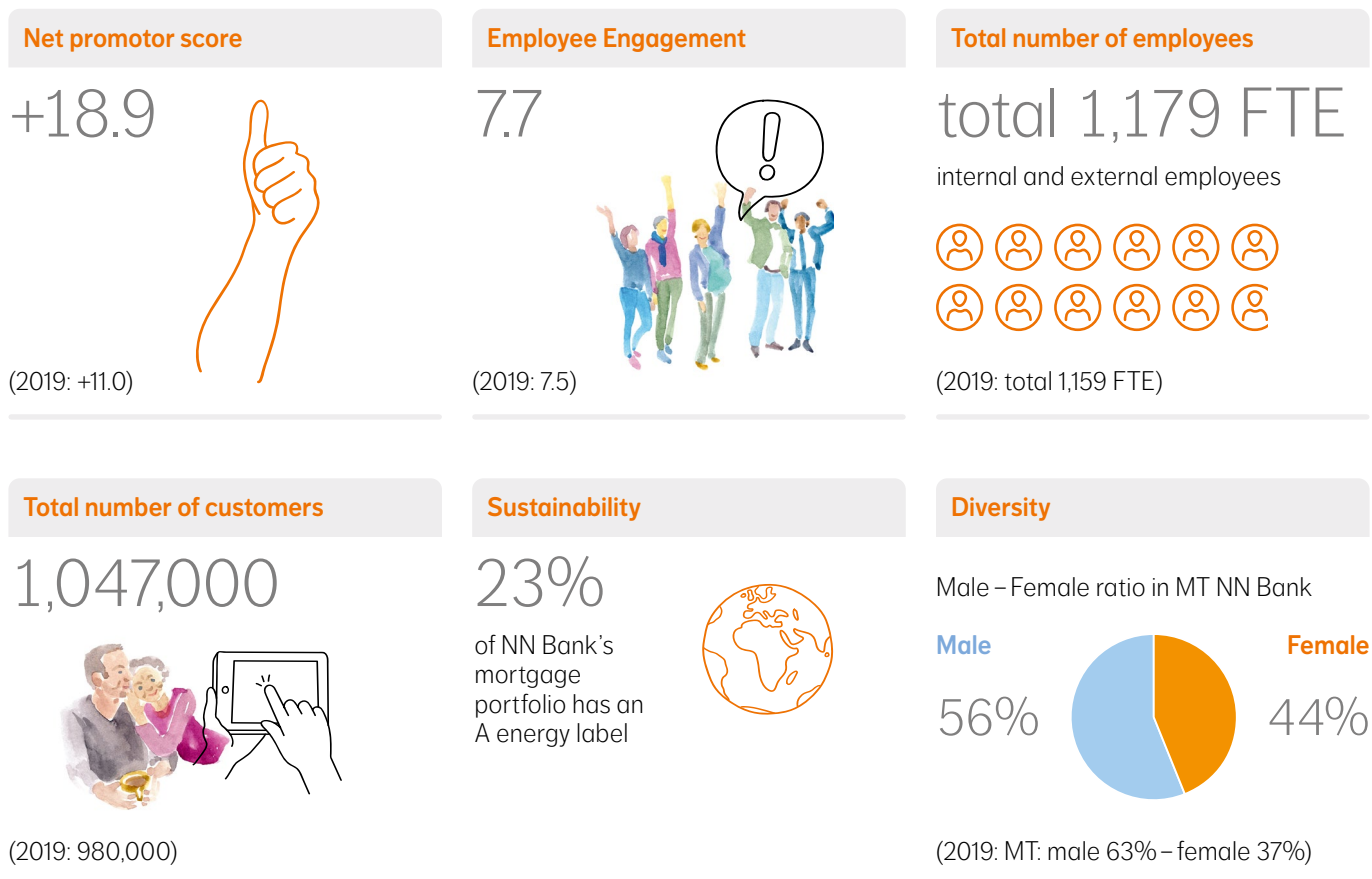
Net promotor score

+18.9

(2019: +11.0)

Employee Engagement

7.7

(2019: 7.5)

Total number of employees

total 1,179 FTE

internal and external employees

(2019: total 1,159 FTE)

Total number of customers

1,047,000

(2019: 980,000)

Sustainability

23%

of NN Bank's mortgage portfolio has an A energy label

Diversity

Male – Female ratio in MT NN Bank

Male

56%

Female

44%

(2019: MT: male 63% – female 37%)